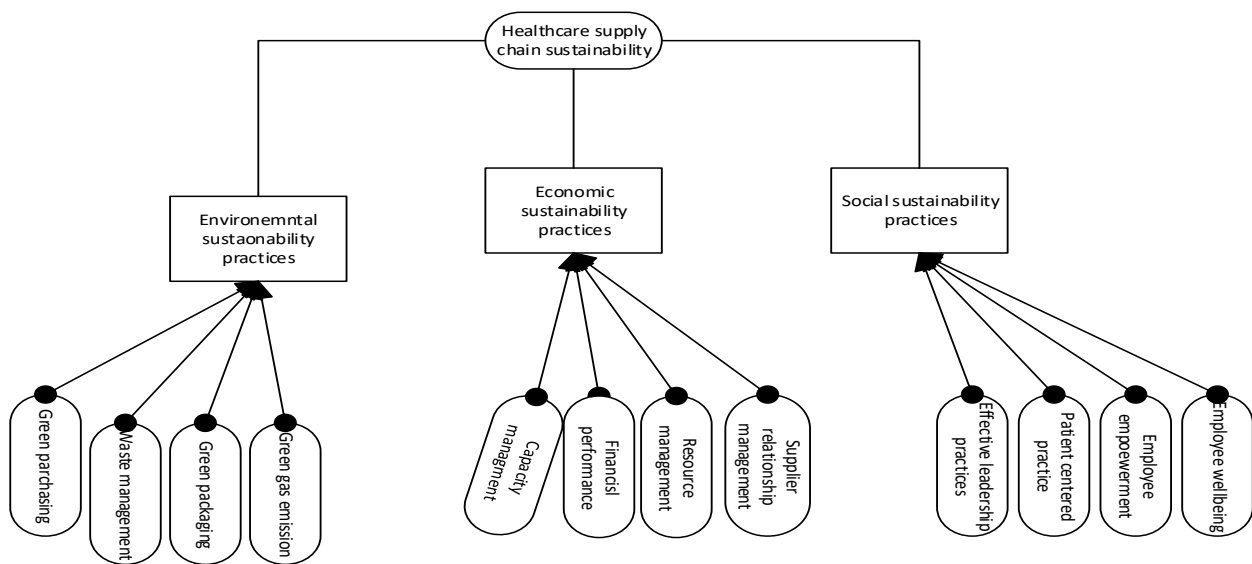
Healthcare supply chain sustainability

Environemntal sustaonability practices

Economic sustainability practices

Social sustainability practices

Green parchasing

Waste management

Green packaging

Green gas emission

Capacity managment

Financisl perfomance

Resource management

Supplier relationship management

Effective leadership practices

Patient centered practice

Employee empowerment

Employee wellbeing